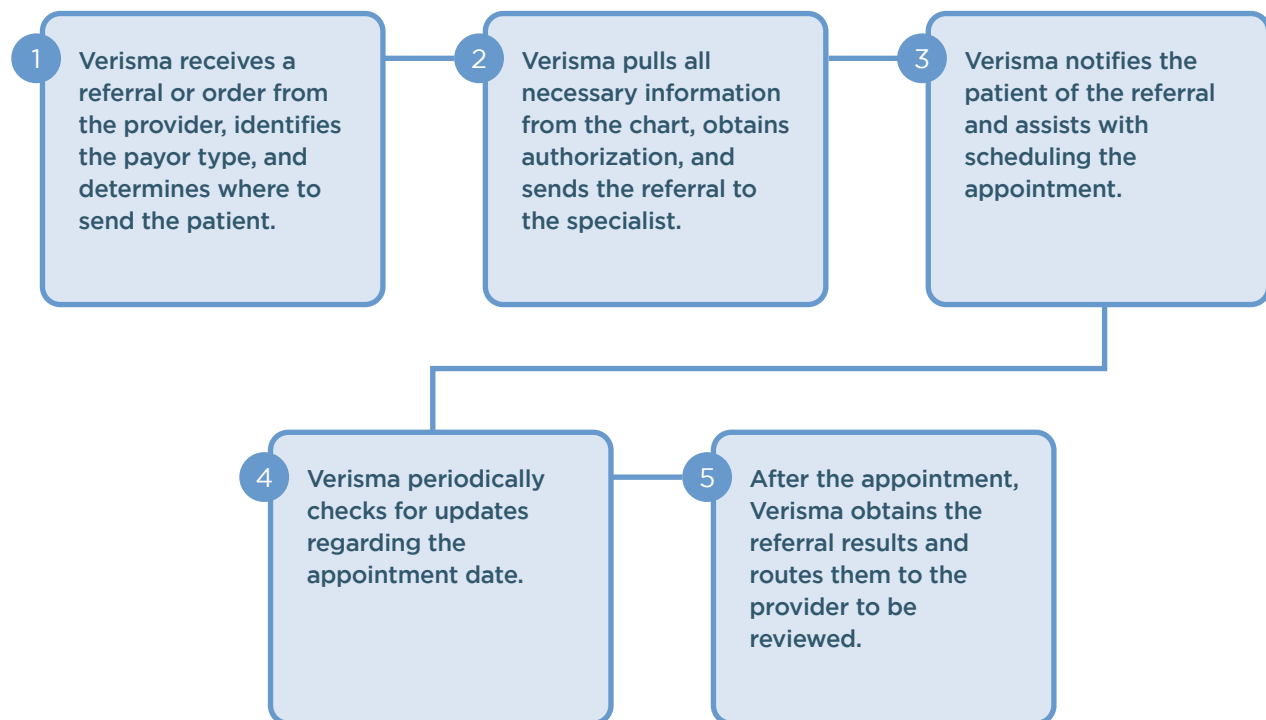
1

Verisma receives a referral or order from the provider, identifies the payor type, and determines where to send the patient.

2

Verisma pulls all necessary information from the chart, obtains authorization, and sends the referral to the specialist.

3

Verisma notifies the patient of the referral and assists with scheduling the appointment.

4

Verisma periodically checks for updates regarding the appointment date.

5

After the appointment, Verisma obtains the referral results and routes them to the provider to be reviewed.